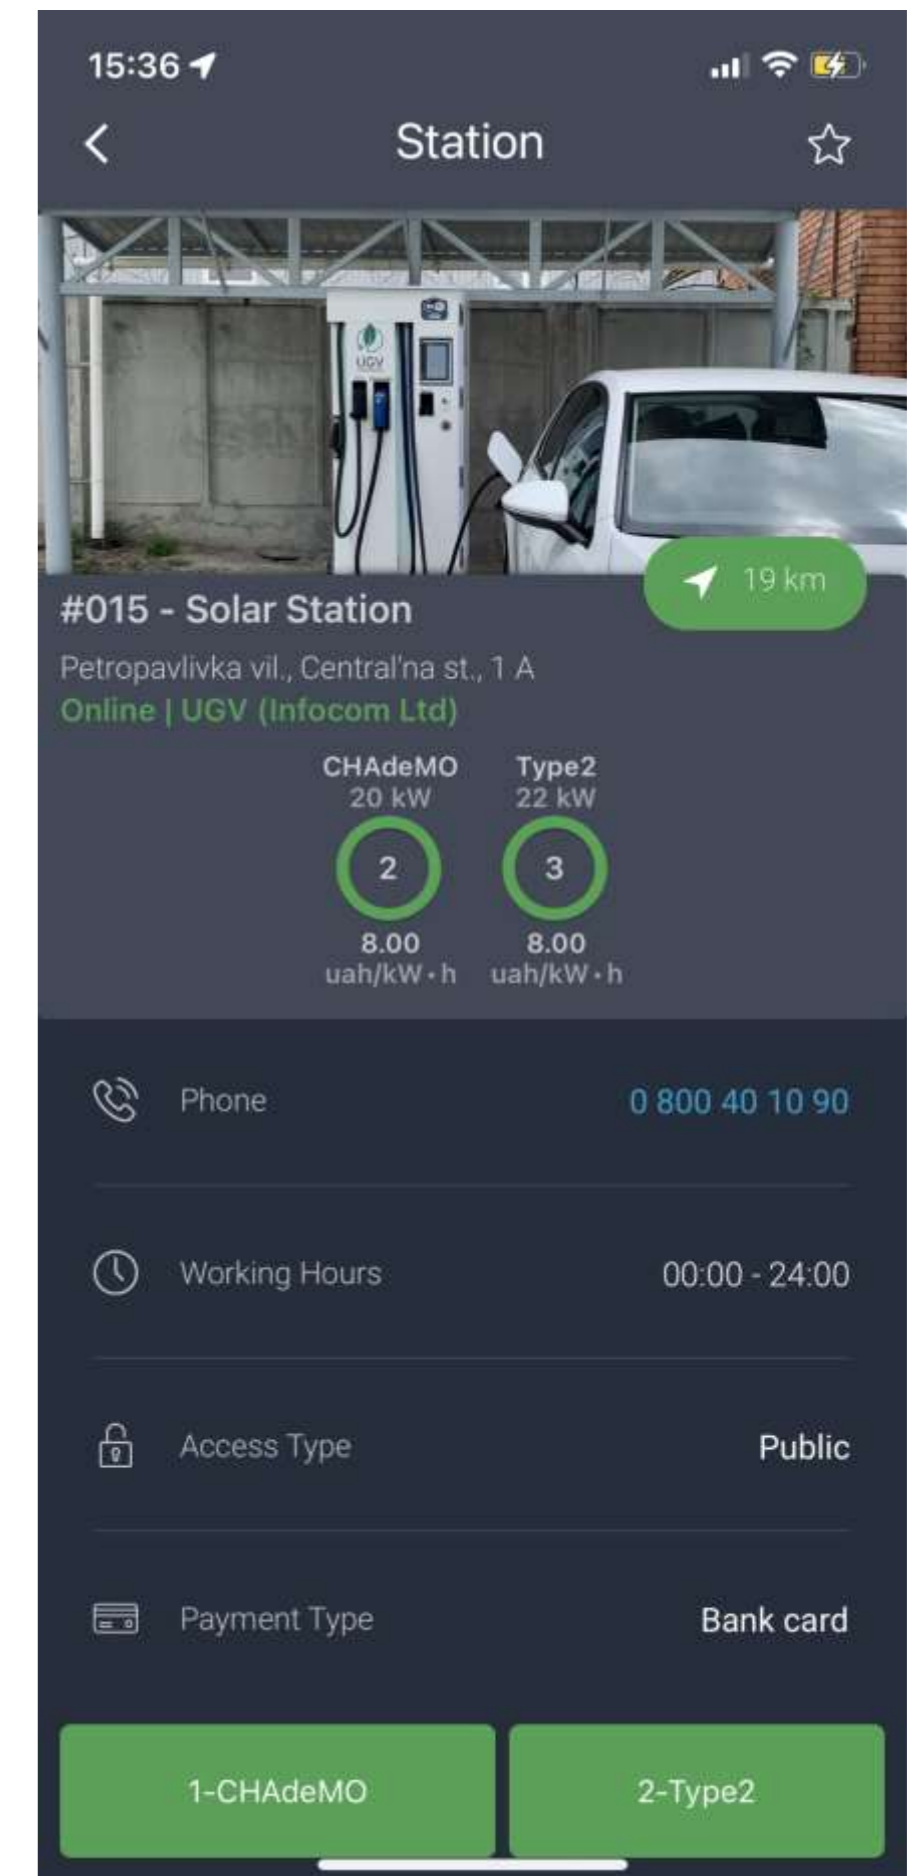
15:36

Station

UGV

19 km

#015 - Solar Station

Petropavlivka vil., Central'na st., 1 A

Online | UGV (Infocom Ltd)

CHAdeMO
20 kW
2
8.00
uah/kW•h

Type2
22 kW
3
8.00
uah/kW•h

Phone 0 800 40 10 90

Working Hours 00:00 - 24:00

Access Type Public

Payment Type Bank card

1-CHAdeMO

2-Type2